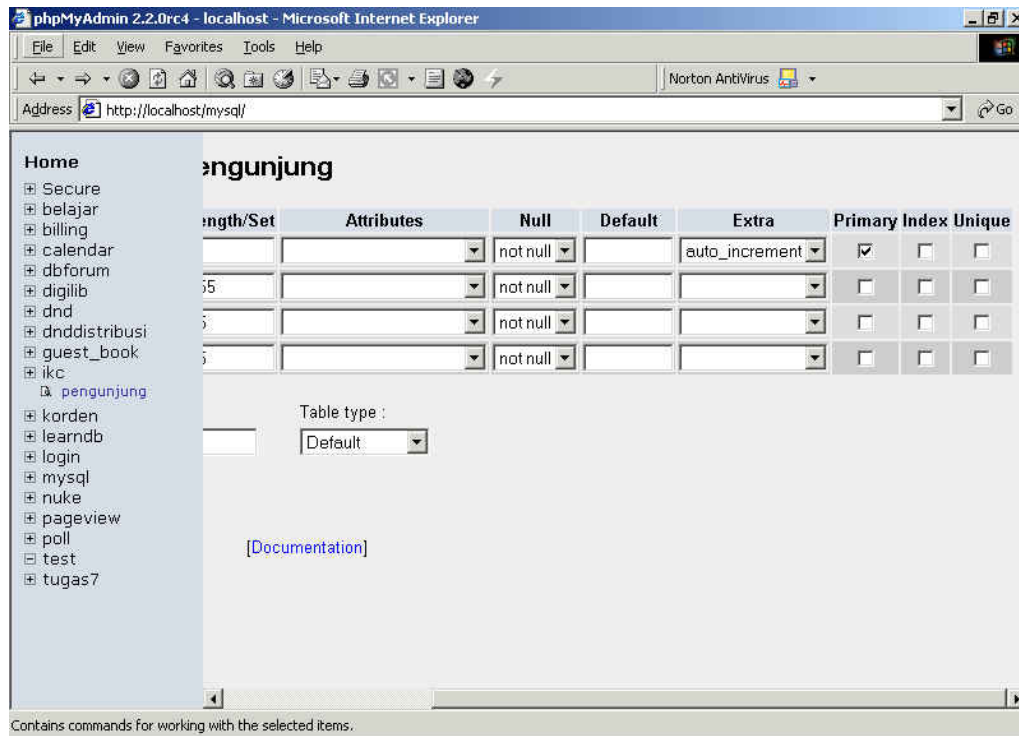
phpMyAdmin 2.2.0rc4 - localhost - Microsoft Internet Explorer

File Edit View Favorites Tools Help

Norton AntiVirus

Address http://localhost/mysql/

Go

Home
⊞ Secure
⊞ belajar
⊞ billing
⊞ calendar
⊞ dbforum
⊞ digilib
⊞ dnd
⊞ dnddistribusi
⊞ guest_book
⊞ ikc
pengunjung
⊞ korden
⊞ learndb
⊞ login
⊞ mysql
⊞ nuke
⊞ pageview
⊞ poll
⊟ test
⊞ tugas7

engunjung

| ength/Set | Attributes | Null | Default | Extra | Primary | Index | Unique |
|---|---|---|---|---|---|---|---|
| | | not null | | auto_increment | ☑ | ☐ | ☐ |
| 55 | | not null | | | ☐ | ☐ | ☐ |
| 5 | | not null | | | ☐ | ☐ | ☐ |
| 5 | | not null | | | ☐ | ☐ | ☐ |

Table type :
Default

[Documentation]

Contains commands for working with the selected items.